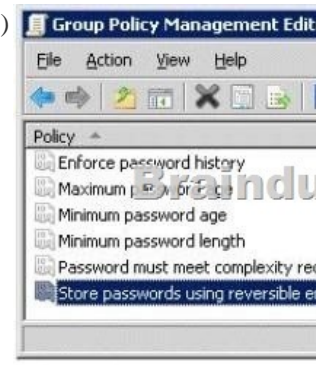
)
Group Policy Management Edit
File Action View Help
Policy
Enforce password history
Maximum p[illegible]
Braindu
Minimum password age
Minimum password length
Password must meet complexity re
Store passwords using reversible e